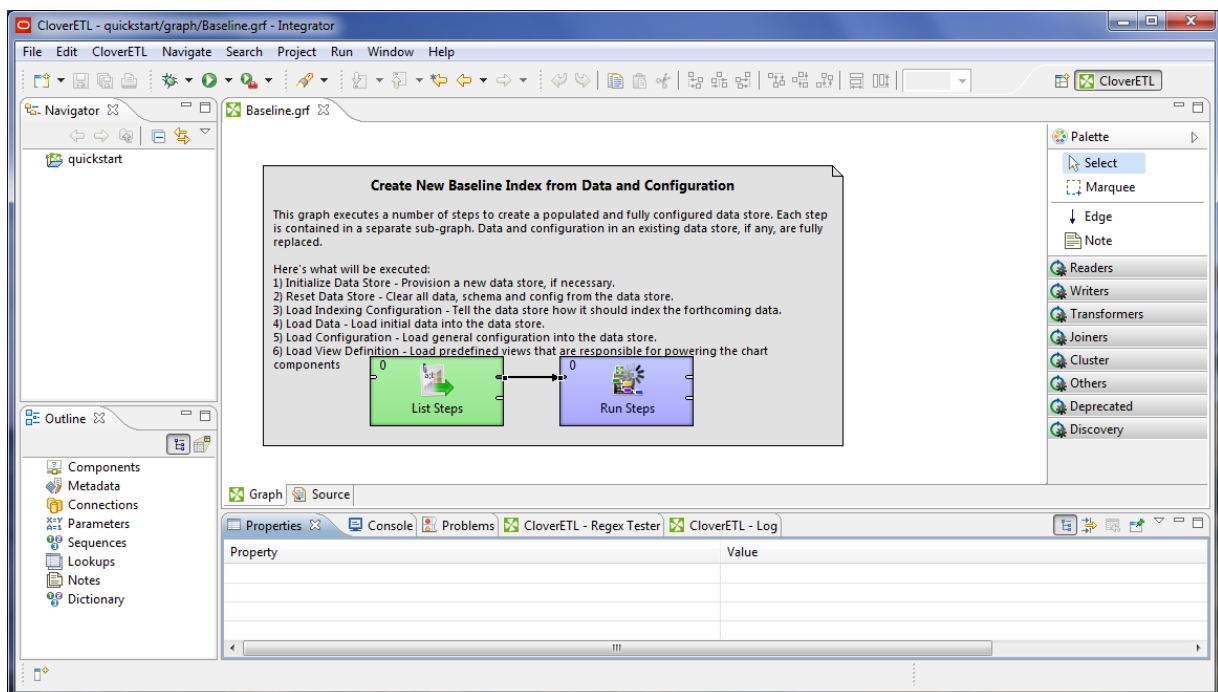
CloverETL - quickstart/graph/Baseline.grf - Integrator

File Edit CloverETL Navigate Search Project Run Window Help

CloverETL

Navigator

quickstart

Baseline.grf

Create New Baseline Index from Data and Configuration

This graph executes a number of steps to create a populated and fully configured data store. Each step is contained in a separate sub-graph. Data and configuration in an existing data store, if any, are fully replaced.

Here's what will be executed:
1) Initialize Data Store - Provision a new data store, if necessary.
2) Reset Data Store - Clear all data, schema and config from the data store.
3) Load Indexing Configuration - Tell the data store how it should index the forthcoming data.
4) Load Data - Load initial data into the data store.
5) Load Configuration - Load general configuration into the data store.
6) Load View Definition - Load predefined views that are responsible for powering the chart components

0
List Steps

0
Run Steps

Palette
Select
Marquee
Edge
Note
Readers
Writers
Transformers
Joiners
Cluster
Others
Deprecated
Discovery

Outline

Components
Metadata
Connections
Parameters
Sequences
Lookups
Notes
Dictionary

Graph Source

Properties Console Problems CloverETL - Regex Tester CloverETL - Log

| Property | Value |
|---|---|
| | |